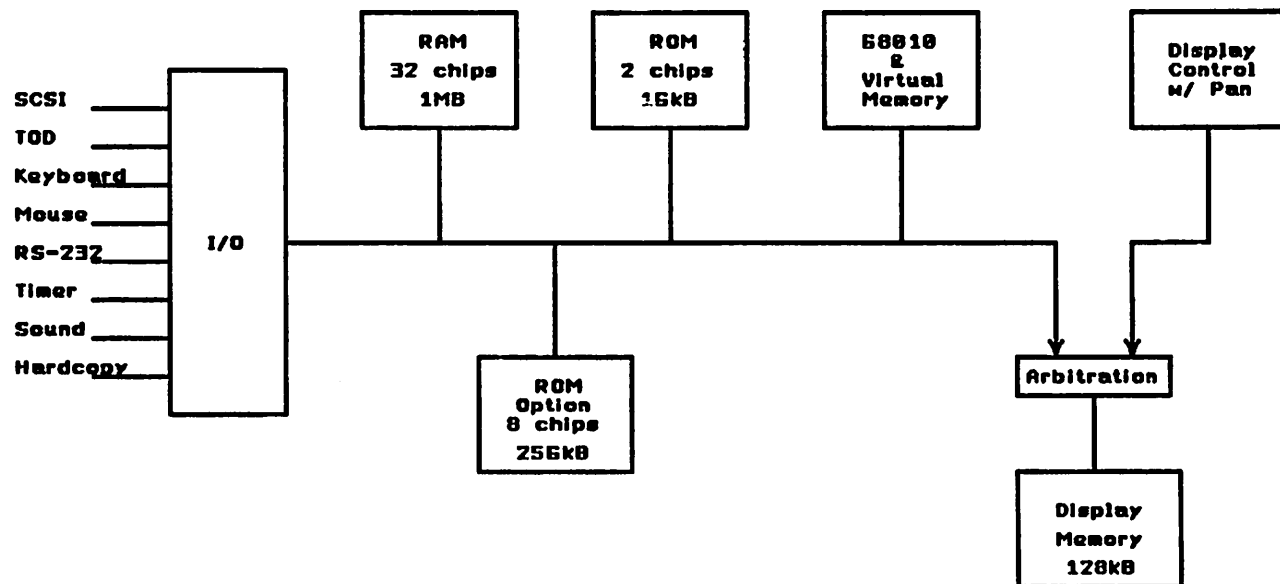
RAM
32 chips
1MB

ROM
2 chips
16kB

68010
&
Virtual
Memory

Display
Control
w/ Pan

SCSI
TOD
Keyboard
Mouse
RS-232
Timer
Sound
Hardcopy

I/O

ROM
Option
8 chips
256kB

Arbitration

Display
Memory
128kB